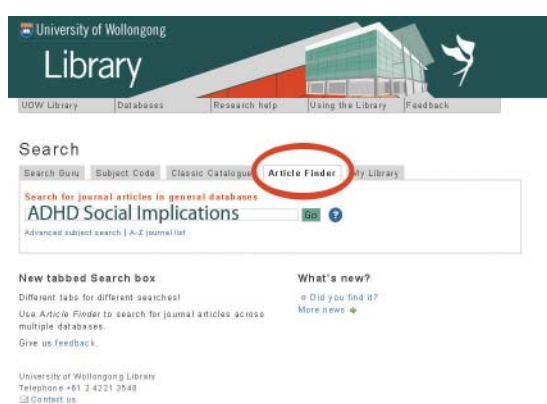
University of Wollongong

Library

UOW Library | Databases | Research help | Using the Library | Feedback

Search

Search Guru | Subject Code | Classic Catalogue | Article Finder | My Library

Search for journal articles in general databases

ADHD Social Implications

Go

Advanced subject search | A-Z journal list

New tabbed Search box

Different tabs for different searches!

Use Article Finder to search for journal articles across multiple databases.

Give us feedback.

What's new?

Did you find it?

More news

University of Wollongong Library
Telephone +61 2 4221 3548
Contact us